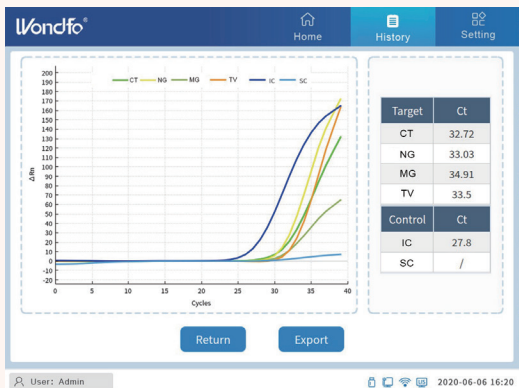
Wondfo®

Home
History
Setting

CT NG MG TV IC SC

200
190
180
170
160
150
140
130
120
110
100
90
80
70
60
50
40
30
20
10
0
-10
-20

ΔRn

0 5 10 15 20 25 30 35 40
Cycles

| Target | Ct |
|---|---|
| CT | 32.72 |
| NG | 33.03 |
| MG | 34.91 |
| TV | 33.5 |

| Control | Ct |
|---|---|
| IC | 27.8 |
| SC | / |

Return
Export

User: Admin
2020-06-06 16:20